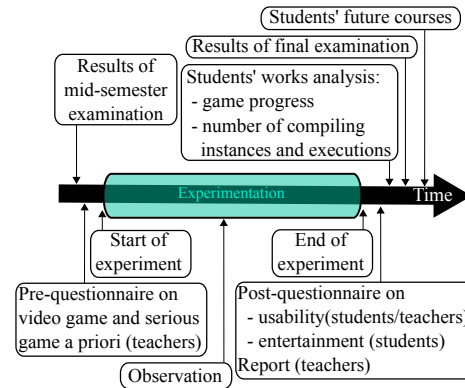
Students' future courses

Results of final examination

Results of mid-semester examination

Students' works analysis:
- game progress
- number of compiling instances and executions

Experimentation

Time

Start of experiment

End of experiment

Pre-questionnaire on video game and serious game a priori (teachers)

Post-questionnaire on
- usability(students/teachers)
- entertainment (students)
Report (teachers)

Observation